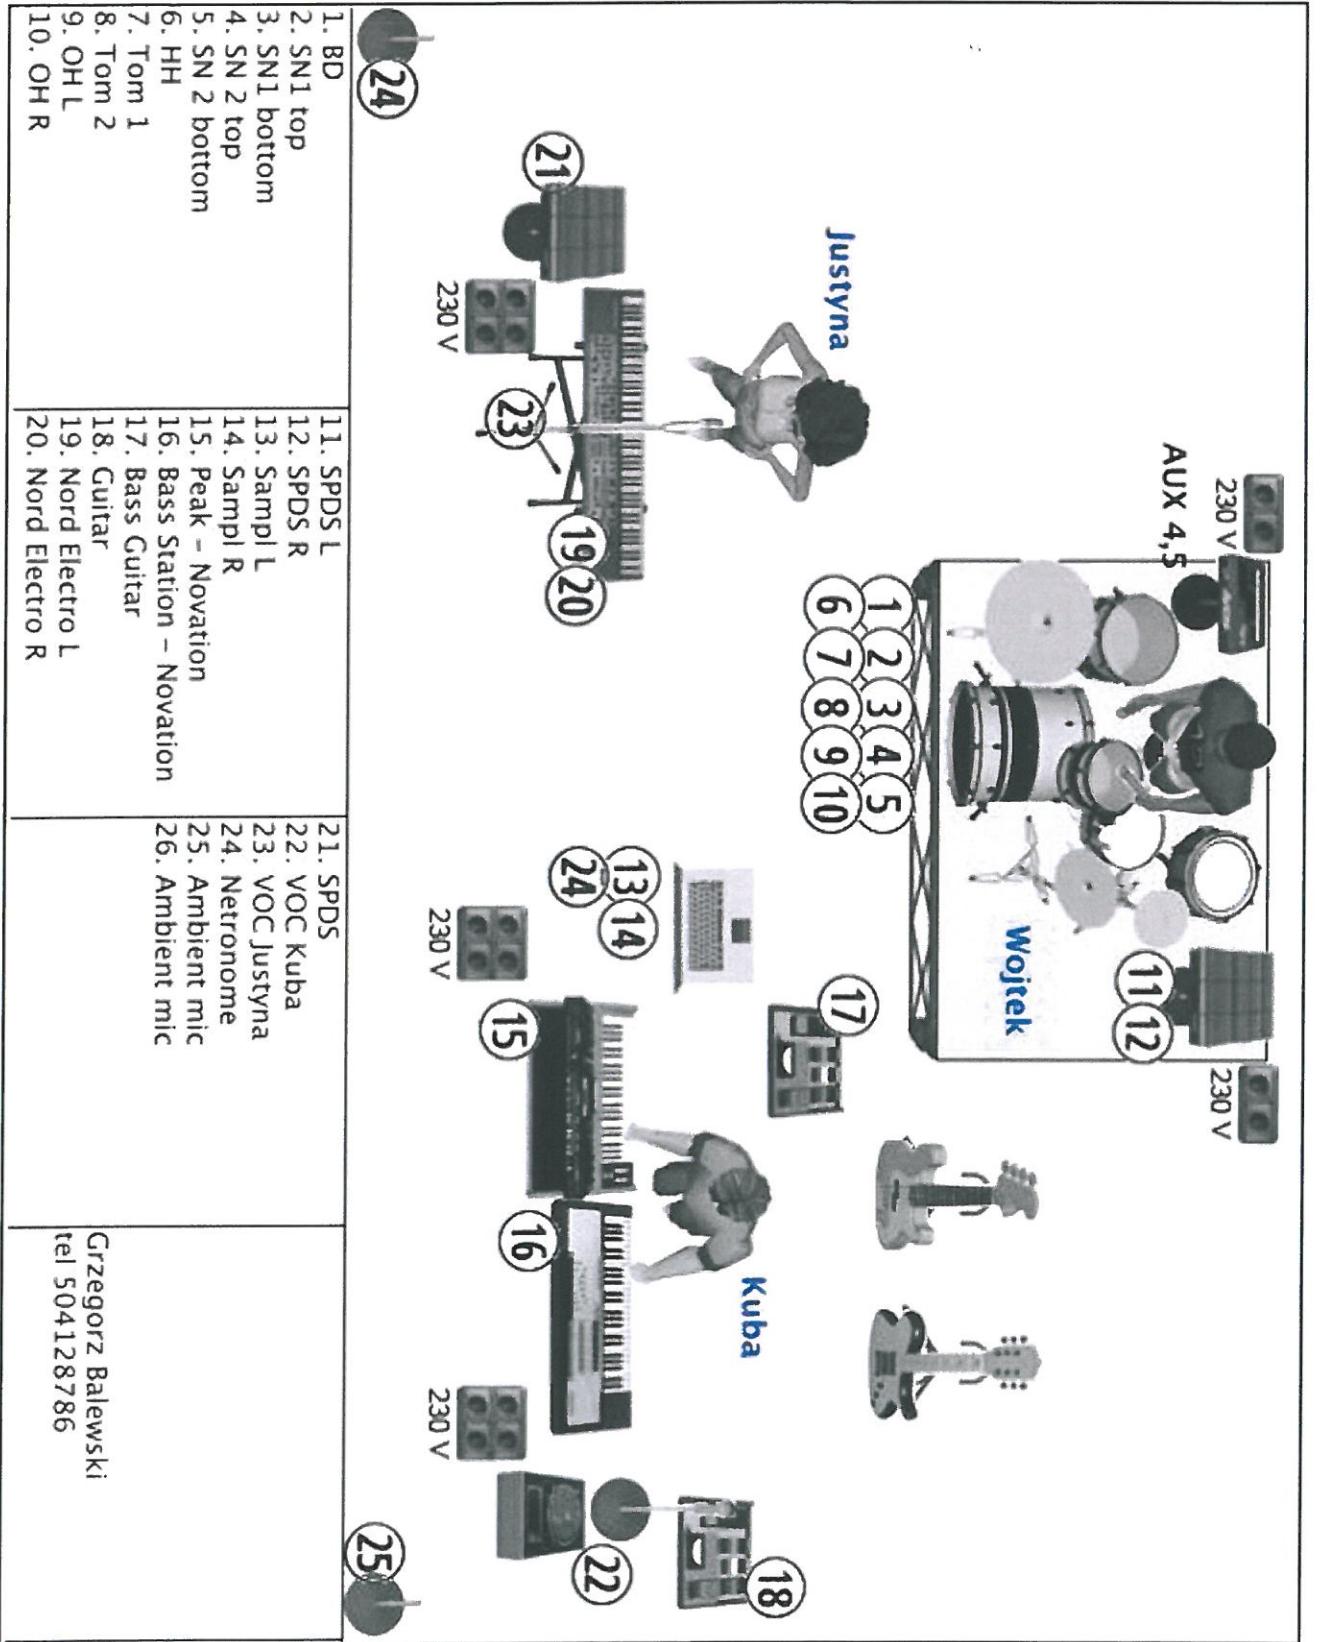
Justyna

Wojtek

Kuba

AUX 4,5

230 V

230 V

230 V

230 V

230 V

230 V

1 2 3 4 5
6 7 8 9 10

11 12

13 14

24

15

16

17

18

19 20

21

22

23

24

25

1. BD
2. SN1 top
3. SN1 bottom
4. SN 2 top
5. SN 2 bottom
6. HH
7. Tom 1
8. Tom 2
9. OH L
10. OH R

11. SPDS L
12. SPDS R
13. Sampl L
14. Sampl R
15. Peak – Novation
16. Bass Station – Novation
17. Bass Guitar
18. Guitar
19. Nord Electro L
20. Nord Electro R

21. SPDS
22. VOC Kuba
23. VOC Justyna
24. Netronome
25. Ambient mic
26. Ambient mic

Grzegorz Balewski
tel 504128786